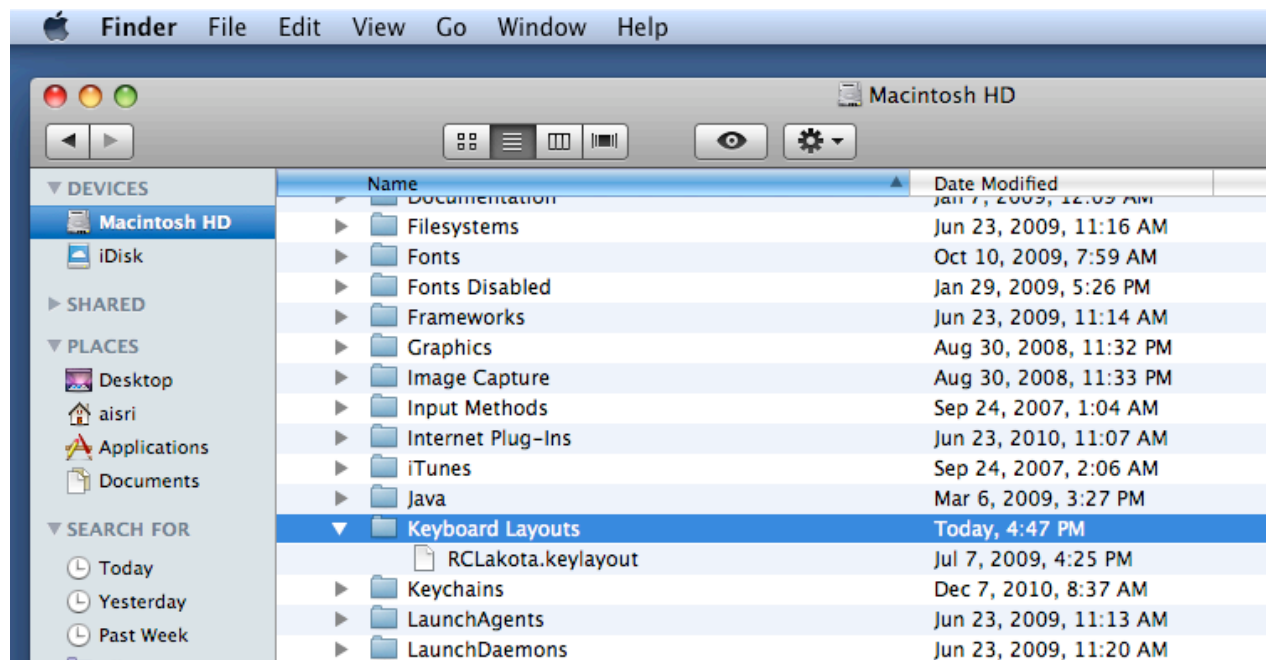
Finder File Edit View Go Window Help

Macintosh HD

▼ DEVICES
Macintosh HD
iDisk
▶ SHARED
▼ PLACES
Desktop
aisri
Applications
Documents
▼ SEARCH FOR
Today
Yesterday
Past Week

| Name | Date Modified |
|---|---|
| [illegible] | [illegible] |
| Filesystems | Jun 23, 2009, 11:16 AM |
| Fonts | Oct 10, 2009, 7:59 AM |
| Fonts Disabled | Jan 29, 2009, 5:26 PM |
| Frameworks | Jun 23, 2009, 11:14 AM |
| Graphics | Aug 30, 2008, 11:32 PM |
| Image Capture | Aug 30, 2008, 11:33 PM |
| Input Methods | Sep 24, 2007, 1:04 AM |
| Internet Plug-Ins | Jun 23, 2010, 11:07 AM |
| iTunes | Sep 24, 2007, 2:06 AM |
| Java | Mar 6, 2009, 3:27 PM |
| Keyboard Layouts | Today, 4:47 PM |
| RCLakota.keylayout | Jul 7, 2009, 4:25 PM |
| Keychains | Dec 7, 2010, 8:37 AM |
| LaunchAgents | Jun 23, 2009, 11:13 AM |
| LaunchDaemons | Jun 23, 2009, 11:20 AM |